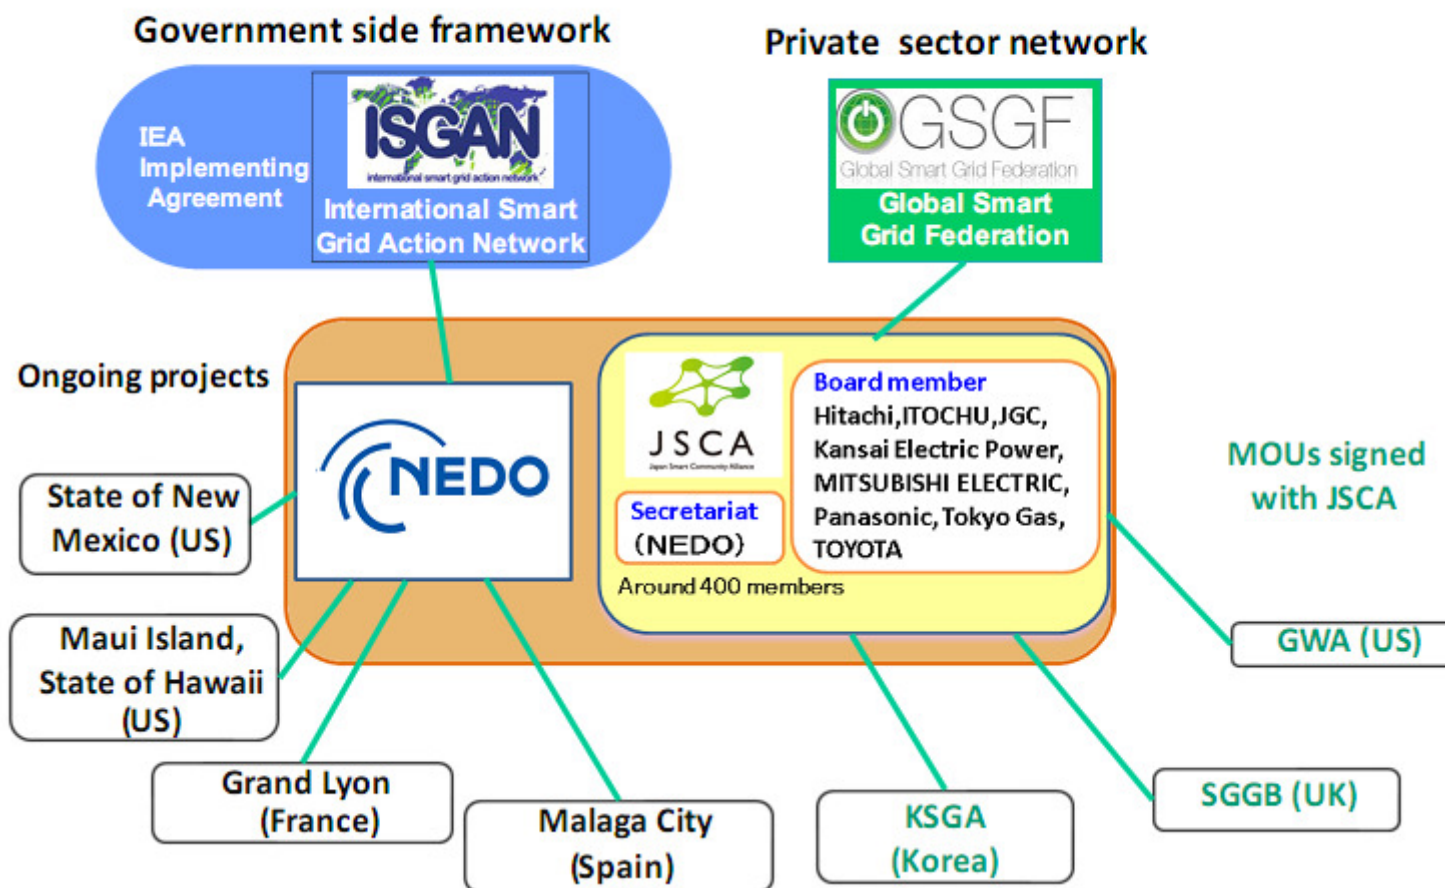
Government side framework

IEA Implementing Agreement

ISGAN
international smart grid action network

International Smart Grid Action Network

Private sector network

GSGF
Global Smart Grid Federation

Global Smart Grid Federation

Ongoing projects

NEDO

JSCA
Japan Smart Community Alliance

Secretariat (NEDO)

Board member
Hitachi,ITOCHU,JGC, Kansai Electric Power, MITSUBISHI ELECTRIC, Panasonic, Tokyo Gas, TOYOTA

Around 400 members

MOUs signed with JSCA

State of New Mexico (US)

Maui Island, State of Hawaii (US)

Grand Lyon (France)

Malaga City (Spain)

KSGA (Korea)

SGGB (UK)

GWA (US)